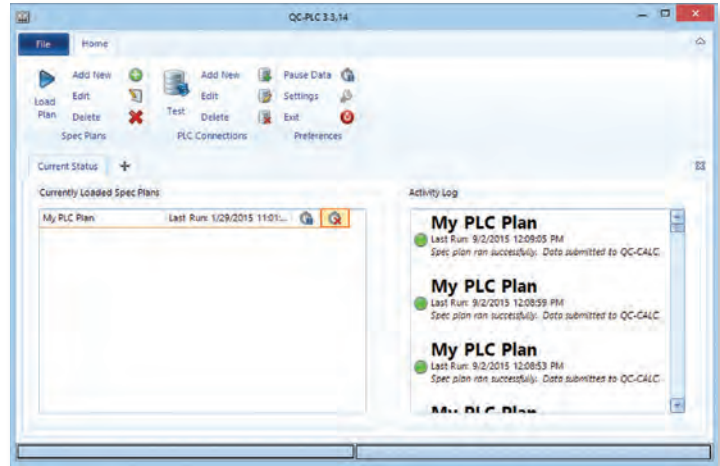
QC-PLC 3.3.14

File
Home

Load Plan
Add New
Edit
Delete
Spec Plans

Test
Add New
Edit
Delete
PLC Connections

Pause Data
Settings
Exit
Preferences

Current Status
+

Currently Loaded Spec Plans

| My PLC Plan | Last Run: 1/29/2015 11:01:... |
|---|---|

Activity Log

My PLC Plan
Last Run: 9/2/2015 12:09:05 PM
Spec plan ran successfully. Data submitted to QC-CALC.

My PLC Plan
Last Run: 9/2/2015 12:08:59 PM
Spec plan ran successfully. Data submitted to QC-CALC.

My PLC Plan
Last Run: 9/2/2015 12:08:53 PM
Spec plan ran successfully. Data submitted to QC-CALC.

My PLC Plan